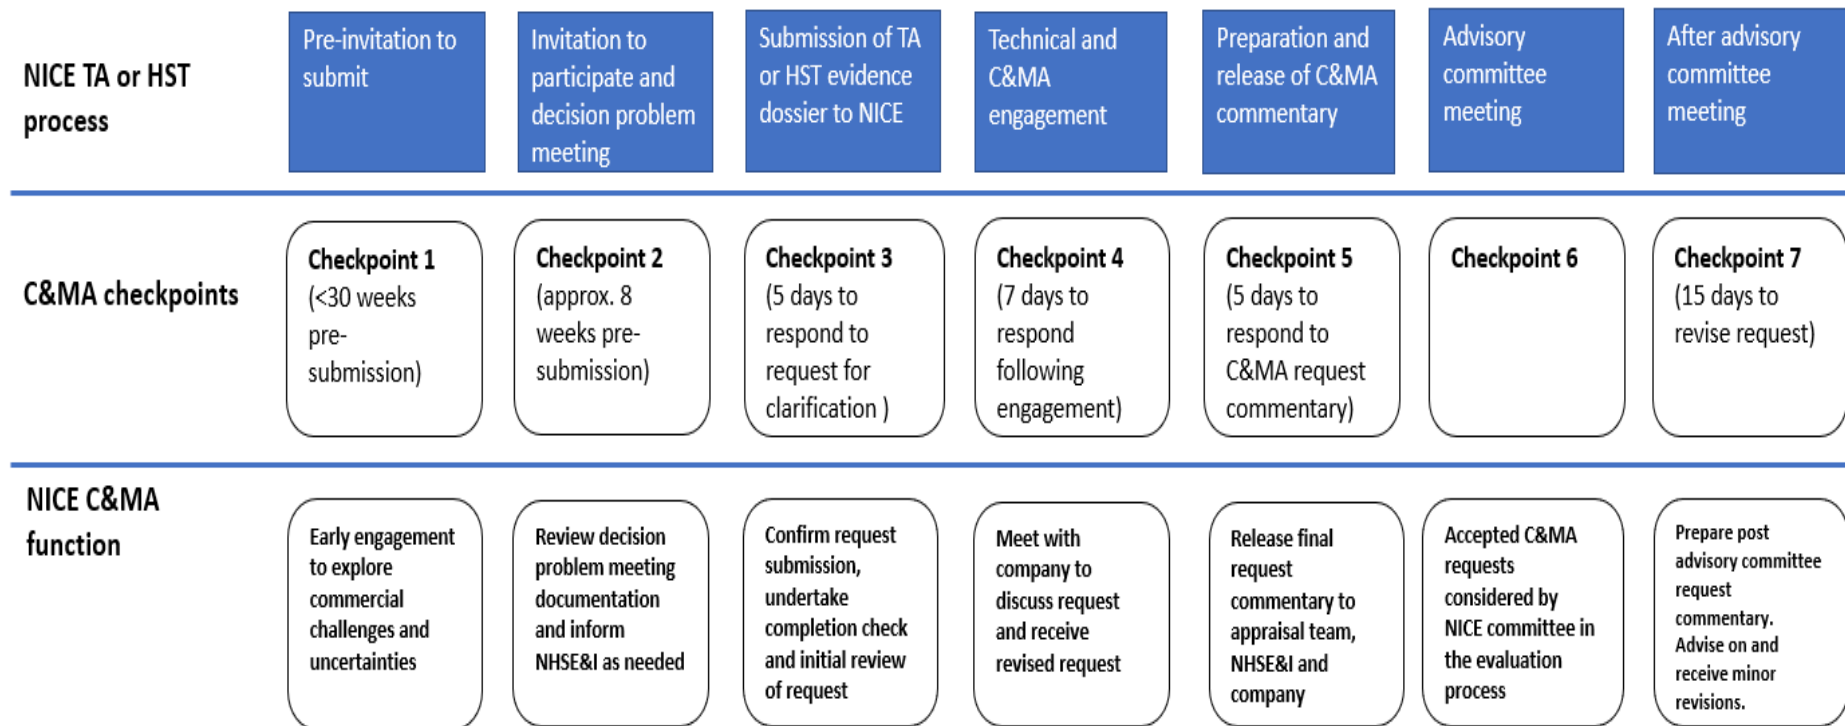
NICE TA or HST process

Pre-invitation to submit

Invitation to participate and decision problem meeting

Submission of TA or HST evidence dossier to NICE

Technical and C&MA engagement

Preparation and release of C&MA commentary

Advisory committee meeting

After advisory committee meeting

C&MA checkpoints

Checkpoint 1 (<30 weeks pre-submission)

Checkpoint 2 (approx. 8 weeks pre-submission)

Checkpoint 3 (5 days to respond to request for clarification )

Checkpoint 4 (7 days to respond following engagement)

Checkpoint 5 (5 days to respond to C&MA request commentary)

Checkpoint 6

Checkpoint 7 (15 days to revise request)

NICE C&MA function

Early engagement to explore commercial challenges and uncertainties

Review decision problem meeting documentation and inform NHSE&I as needed

Confirm request submission, undertake completion check and initial review of request

Meet with company to discuss request and receive revised request

Release final request commentary to appraisal team, NHSE&I and company

Accepted C&MA requests considered by NICE committee in the evaluation process

Prepare post advisory committee request commentary. Advise on and receive minor revisions.